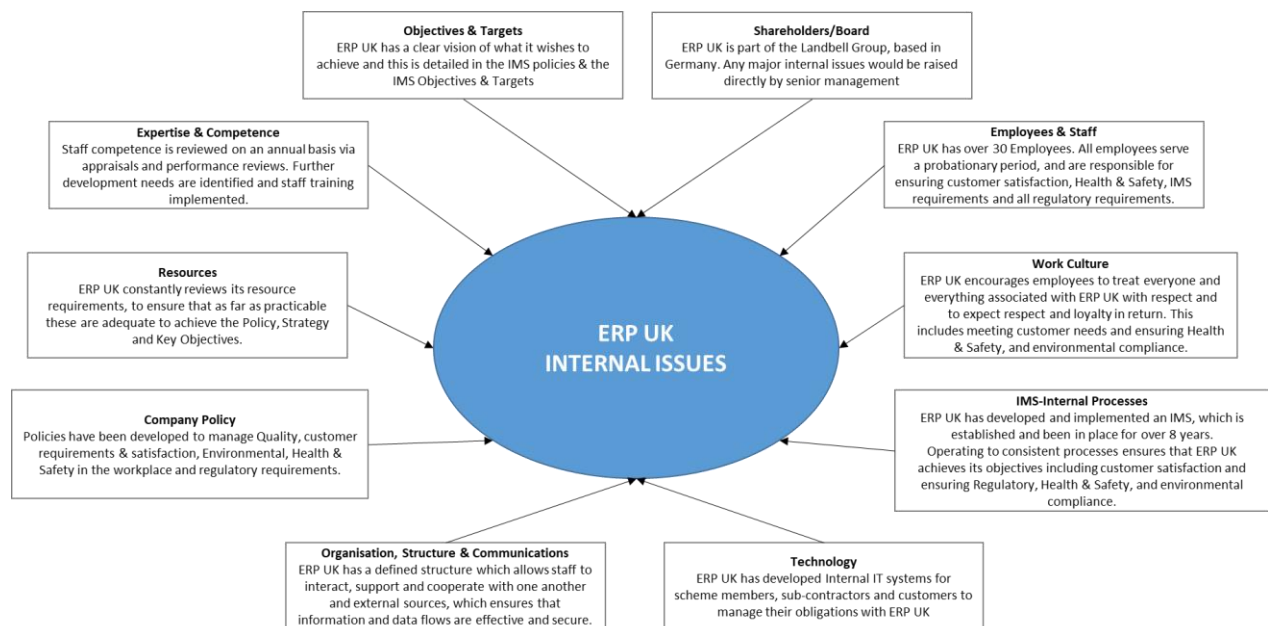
Objectives & Targets
ERP UK has a clear vision of what it wishes to achieve and this is detailed in the IMS policies & the IMS Objectives & Targets

Shareholders/Board
ERP UK is part of the Landbell Group, based in Germany. Any major internal issues would be raised directly by senior management

Expertise & Competence
Staff competence is reviewed on an annual basis via appraisals and performance reviews. Further development needs are identified and staff training implemented.

Employees & Staff
ERP UK has over 30 Employees. All employees serve a probationary period, and are responsible for ensuring customer satisfaction, Health & Safety, IMS requirements and all regulatory requirements.

Resources
ERP UK constantly reviews its resource requirements, to ensure that as far as practicable these are adequate to achieve the Policy, Strategy and Key Objectives.

ERP UK
INTERNAL ISSUES

Work Culture
ERP UK encourages employees to treat everyone and everything associated with ERP UK with respect and to expect respect and loyalty in return. This includes meeting customer needs and ensuring Health & Safety, and environmental compliance.

Company Policy
Policies have been developed to manage Quality, customer requirements & satisfaction, Environmental, Health & Safety in the workplace and regulatory requirements.

IMS-Internal Processes
ERP UK has developed and implemented an IMS, which is established and been in place for over 8 years. Operating to consistent processes ensures that ERP UK achieves its objectives including customer satisfaction and ensuring Regulatory, Health & Safety, and environmental compliance.

Organisation, Structure & Communications
ERP UK has a defined structure which allows staff to interact, support and cooperate with one another and external sources, which ensures that information and data flows are effective and secure.

Technology
ERP UK has developed Internal IT systems for scheme members, sub-contractors and customers to manage their obligations with ERP UK